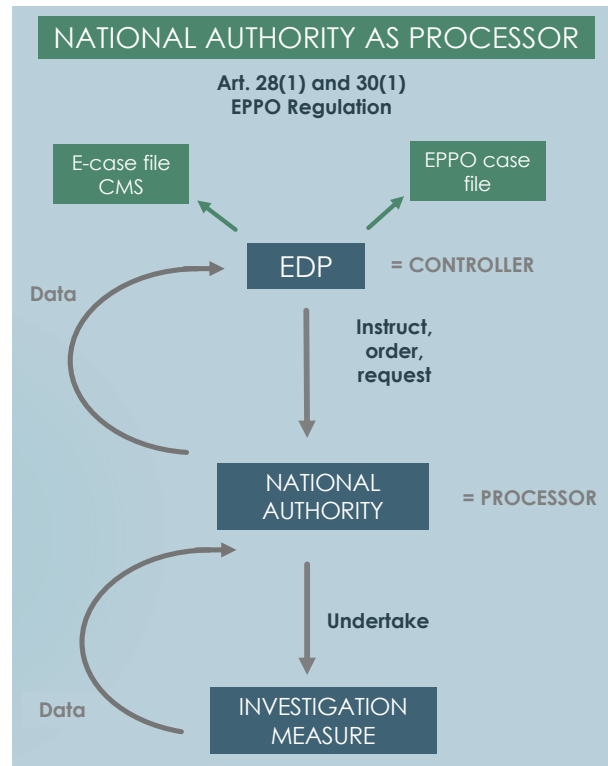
NATIONAL AUTHORITY AS PROCESSOR

Art. 28(1) and 30(1) EPPO Regulation

E-case file CMS

EPPO case file

EDP

= CONTROLLER

Data

Instruct, order, request

NATIONAL AUTHORITY

= PROCESSOR

Undertake

Data

INVESTIGATION MEASURE